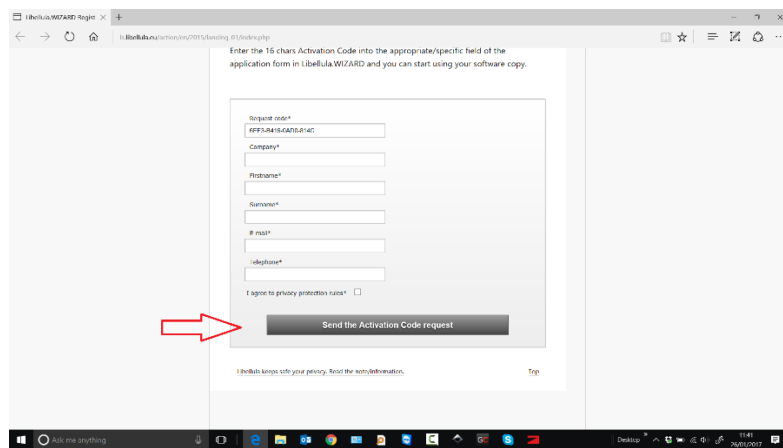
Libellula.WIZARD Regist ×

libellula.eu/action/en/2015/catalog_01/index.php

Enter the 16 chars Activation Code into the appropriate/specific field of the application form in Libellula.WIZARD and you can start using your software copy.

Request code*
6FF3-B416-0AD8-814C

Company*

Firstname*

Surname*

E-mail*

Telephone*

I agree to privacy protection rules*

Send the Activation Code request

Libellula keeps safe your privacy. Read the note/information.

Top

Ask me anything

Desktop

11:41
26/01/2017